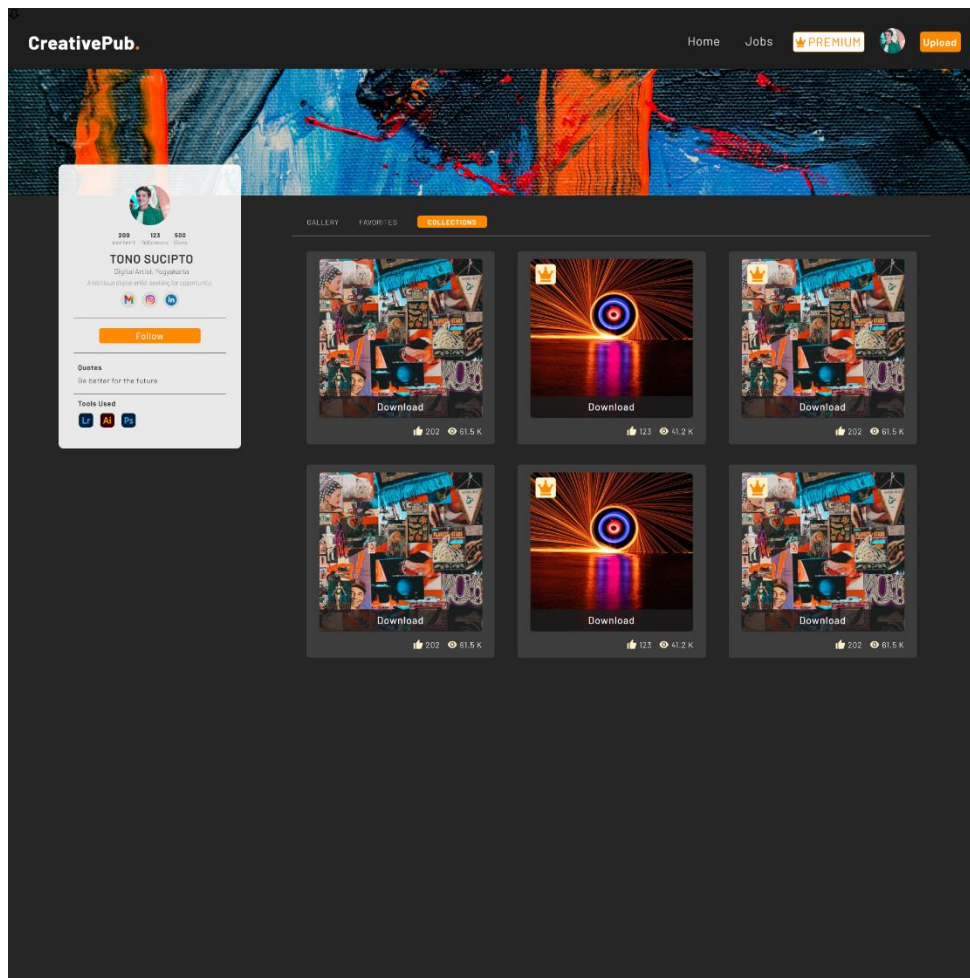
CreativePub.

Home Jobs PREMIUM Upload

200 123 500
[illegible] followers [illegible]

TONO SUCIPTO
Digital Artist, Yogyakarta
Ambitious digital artist seeking for opportunity

Follow

Quotes
Be better for the future

Tools Used
Lr Ai Ps

GALLERY FAVORITES COLLECTIONS

Download
202 61.5 K

Download
123 41.2 K

Download
202 61.5 K

Download
202 61.5 K

Download
123 41.2 K

Download
202 61.5 K